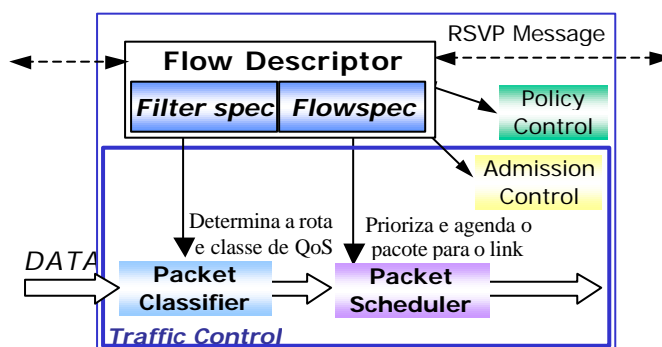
RSVP Message

Flow Descriptor

Filter spec

Flowspec

Policy Control

Admission Control

Determina a rota e classe de QoS

Prioriza e agenda o pacote para o link

DATA

Packet Classifier

Packet Scheduler

Traffic Control